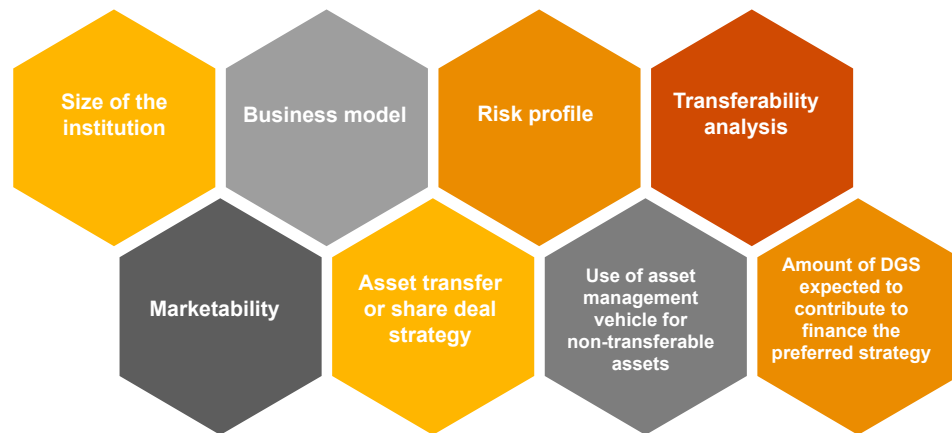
Size of the institution

Business model

Risk profile

Transferability analysis

Marketability

Asset transfer or share deal strategy

Use of asset management vehicle for non-transferable assets

Amount of DGS expected to contribute to finance the preferred strategy